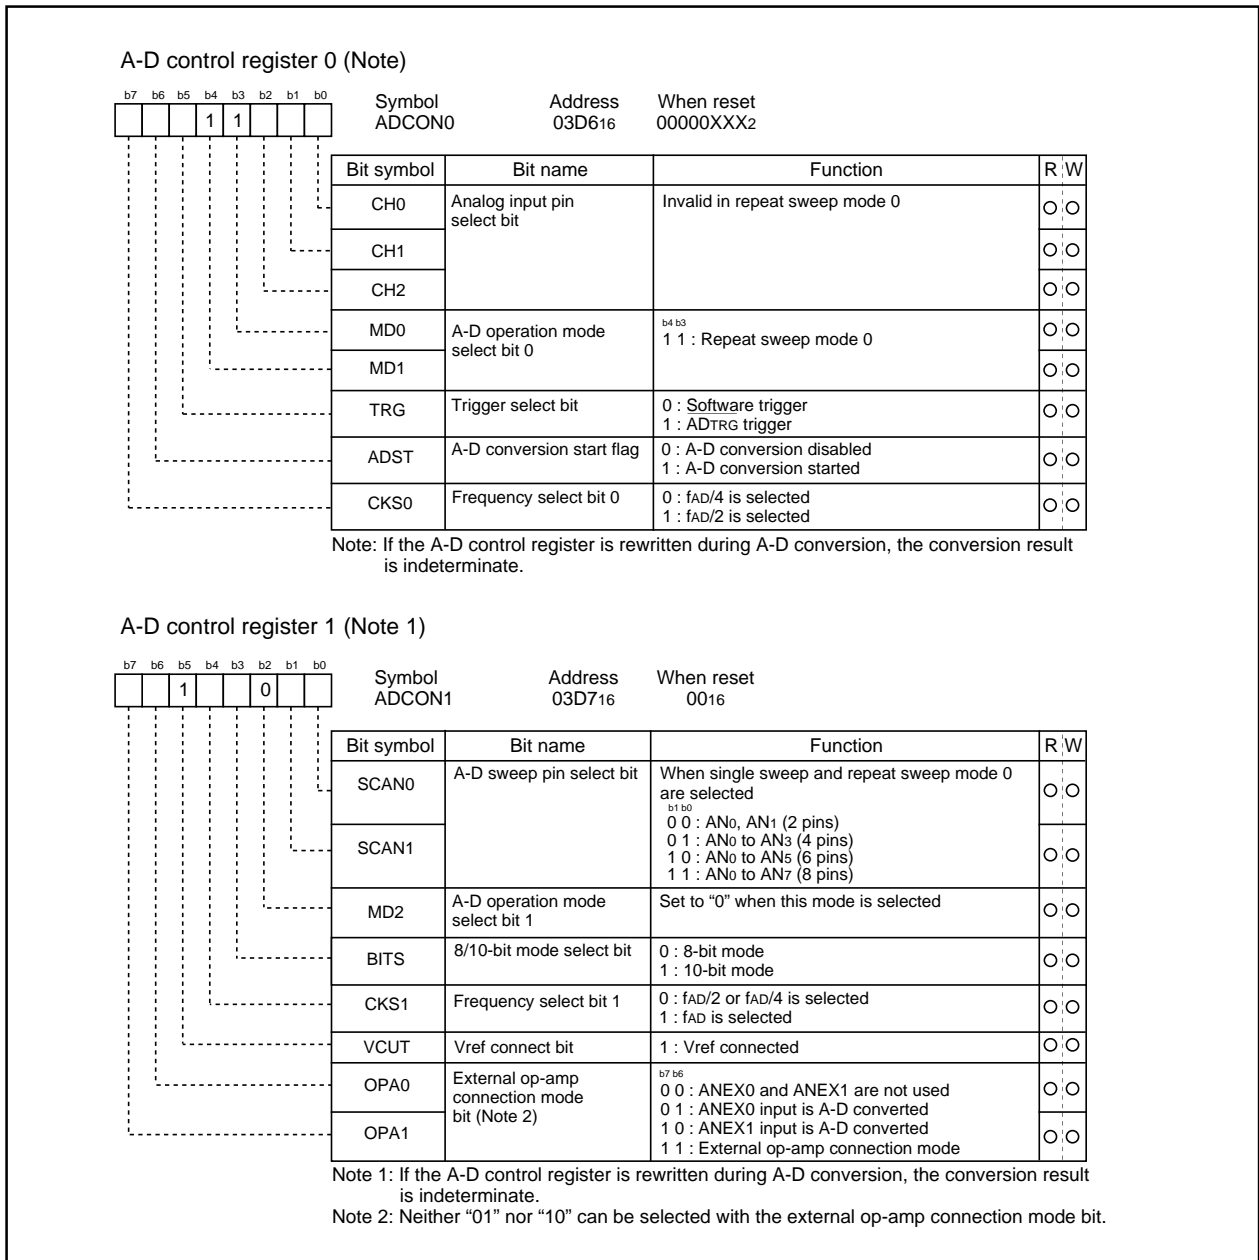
A-D control register 0 (Note)

b7 b6 b5 b4 b3 b2 b1 b0
1 1

Symbol
ADCON0

Address
$03D6_{16}$

When reset
$00000XXX_2$

| Bit symbol | Bit name | Function | R | W |
|---|---|---|---|---|
| CH0 | Analog input pin select bit | Invalid in repeat sweep mode 0 | ○ | ○ |
| CH1 | | | ○ | ○ |
| CH2 | | | ○ | ○ |
| MD0 | A-D operation mode select bit 0 | b4 b3<br>1 1 : Repeat sweep mode 0 | ○ | ○ |
| MD1 | | | ○ | ○ |
| TRG | Trigger select bit | 0 : Software trigger<br>1 : ADTRG trigger | ○ | ○ |
| ADST | A-D conversion start flag | 0 : A-D conversion disabled<br>1 : A-D conversion started | ○ | ○ |
| CKS0 | Frequency select bit 0 | 0 : fAD/4 is selected<br>1 : fAD/2 is selected | ○ | ○ |

Note: If the A-D control register is rewritten during A-D conversion, the conversion result is indeterminate.

A-D control register 1 (Note 1)

b7 b6 b5 b4 b3 b2 b1 b0
1 0

Symbol
ADCON1

Address
$03D7_{16}$

When reset
$00_{16}$

| Bit symbol | Bit name | Function | R | W |
|---|---|---|---|---|
| SCAN0 | A-D sweep pin select bit | When single sweep and repeat sweep mode 0 are selected<br>b1 b0<br>0 0 : $AN_0$, $AN_1$ (2 pins)<br>0 1 : $AN_0$ to $AN_3$ (4 pins)<br>1 0 : $AN_0$ to $AN_5$ (6 pins)<br>1 1 : $AN_0$ to $AN_7$ (8 pins) | ○ | ○ |
| SCAN1 | | | ○ | ○ |
| MD2 | A-D operation mode select bit 1 | Set to "0" when this mode is selected | ○ | ○ |
| BITS | 8/10-bit mode select bit | 0 : 8-bit mode<br>1 : 10-bit mode | ○ | ○ |
| CKS1 | Frequency select bit 1 | 0 : fAD/2 or fAD/4 is selected<br>1 : fAD is selected | ○ | ○ |
| VCUT | Vref connect bit | 1 : Vref connected | ○ | ○ |
| OPA0 | External op-amp connection mode bit (Note 2) | b7 b6<br>0 0 : ANEX0 and ANEX1 are not used<br>0 1 : ANEX0 input is A-D converted<br>1 0 : ANEX1 input is A-D converted<br>1 1 : External op-amp connection mode | ○ | ○ |
| OPA1 | | | ○ | ○ |

Note 1: If the A-D control register is rewritten during A-D conversion, the conversion result is indeterminate.
Note 2: Neither "01" nor "10" can be selected with the external op-amp connection mode bit.